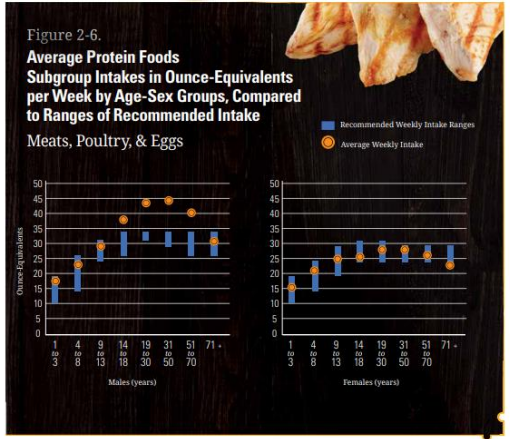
Figure 2-6.
Average Protein Foods Subgroup Intakes in Ounce-Equivalents per Week by Age-Sex Groups, Compared to Ranges of Recommended Intake

Meats, Poultry, & Eggs

Recommended Weekly Intake Ranges
Average Weekly Intake

Ounce-Equivalents

50
45
40
35
30
25
20
15
10
5
0

1 to 3
4 to 8
9 to 13
14 to 18
19 to 30
31 to 50
51 to 70
71 +

Males (years)

50
45
40
35
30
25
20
15
10
5
0

1 to 3
4 to 8
9 to 13
14 to 18
19 to 30
31 to 50
51 to 70
71 +

Females (years)